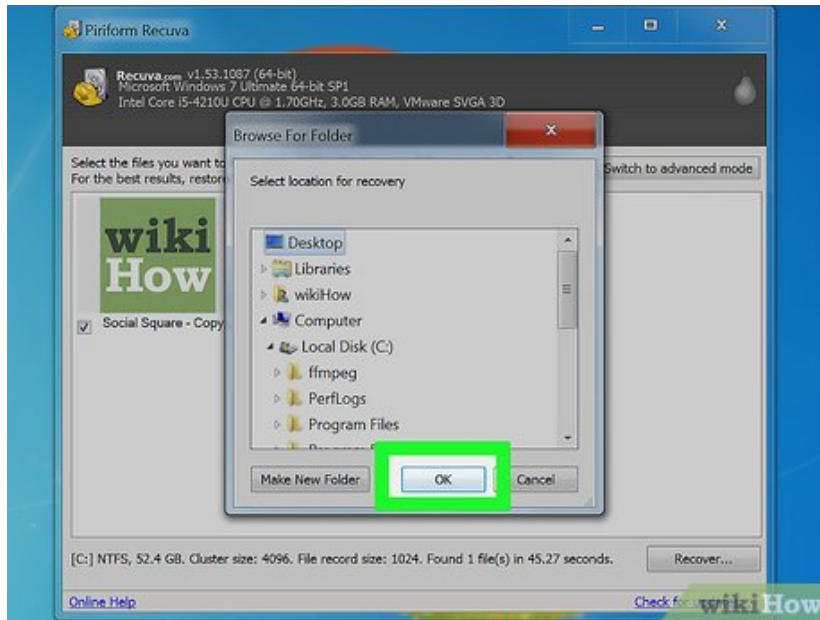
Piriform Recuva

Recuva.com v1.53.1087 (64-bit)
Microsoft Windows 7 Ultimate 64-bit SP1
Intel Core i5-4210U CPU @ 1.70GHz, 3.0GB RAM, VMware SVGA 3D

Select the files you want to
For the best results, restor

Switch to advanced mode

wiki
How

Social Square - Copy

Browse For Folder

Select location for recovery

Desktop
Libraries
wikiHow
Computer
Local Disk (C:)
ffmpeg
PerfLogs
Program Files

Make New Folder
OK
Cancel

[C:] NTFS, 52.4 GB. Cluster size: 4096. File record size: 1024. Found 1 file(s) in 45.27 seconds.

Recover...

Online Help

Check fo

wikiHow